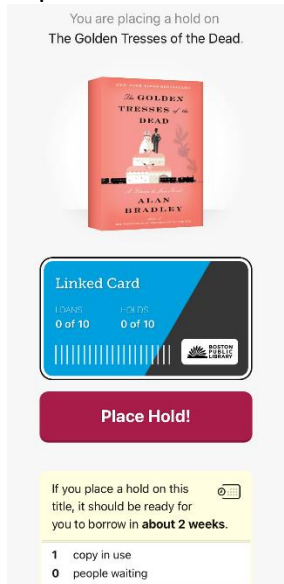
You are placing a hold on
The Golden Tresses of the Dead.

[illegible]

The GOLDEN TRESSES of the DEAD

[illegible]

ALAN BRADLEY

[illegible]

Linked Card

LOANS
0 of 10

HOLDS
0 of 10

BOSTON PUBLIC LIBRARY

Place Hold!

If you place a hold on this title, it should be ready for you to borrow in **about 2 weeks**.

1 copy in use
0 people waiting